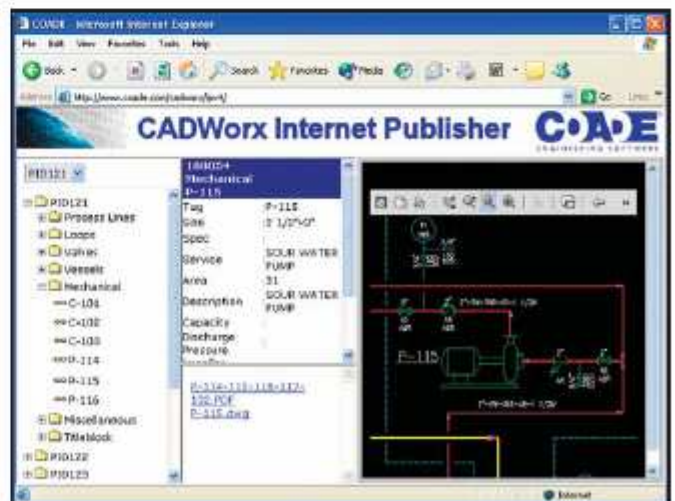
COADE - Microsoft Internet Explorer
File Edit View Favorites Tools Help
Back Search Favorites Media
Address http://www.coade.com/cadworx/ipr/
Go Links
CADWorx Internet Publisher
COADE
ENGINEERING SOFTWARE
PID121
PID121
Process Lines
Loops
Valves
Vessels
Mechanical
C-101
C-102
C-103
P-114
P-115
P-116
Miscellaneous
Titleblock
PID122
PID123
180054
Mechanical
P-115
| Tag | P-115 |
|---|---|
| Size | 3 1/2"x0" |
| Spec | |
| Service | SOUR WATER PUMP |
| Area | 51 |
| Description | SOUR WATER PUMP |
| Capacity | |
| Discharge Pressure | |
P-114-115-116-117-120.PDF
P-115.dwg
P-115
Internet